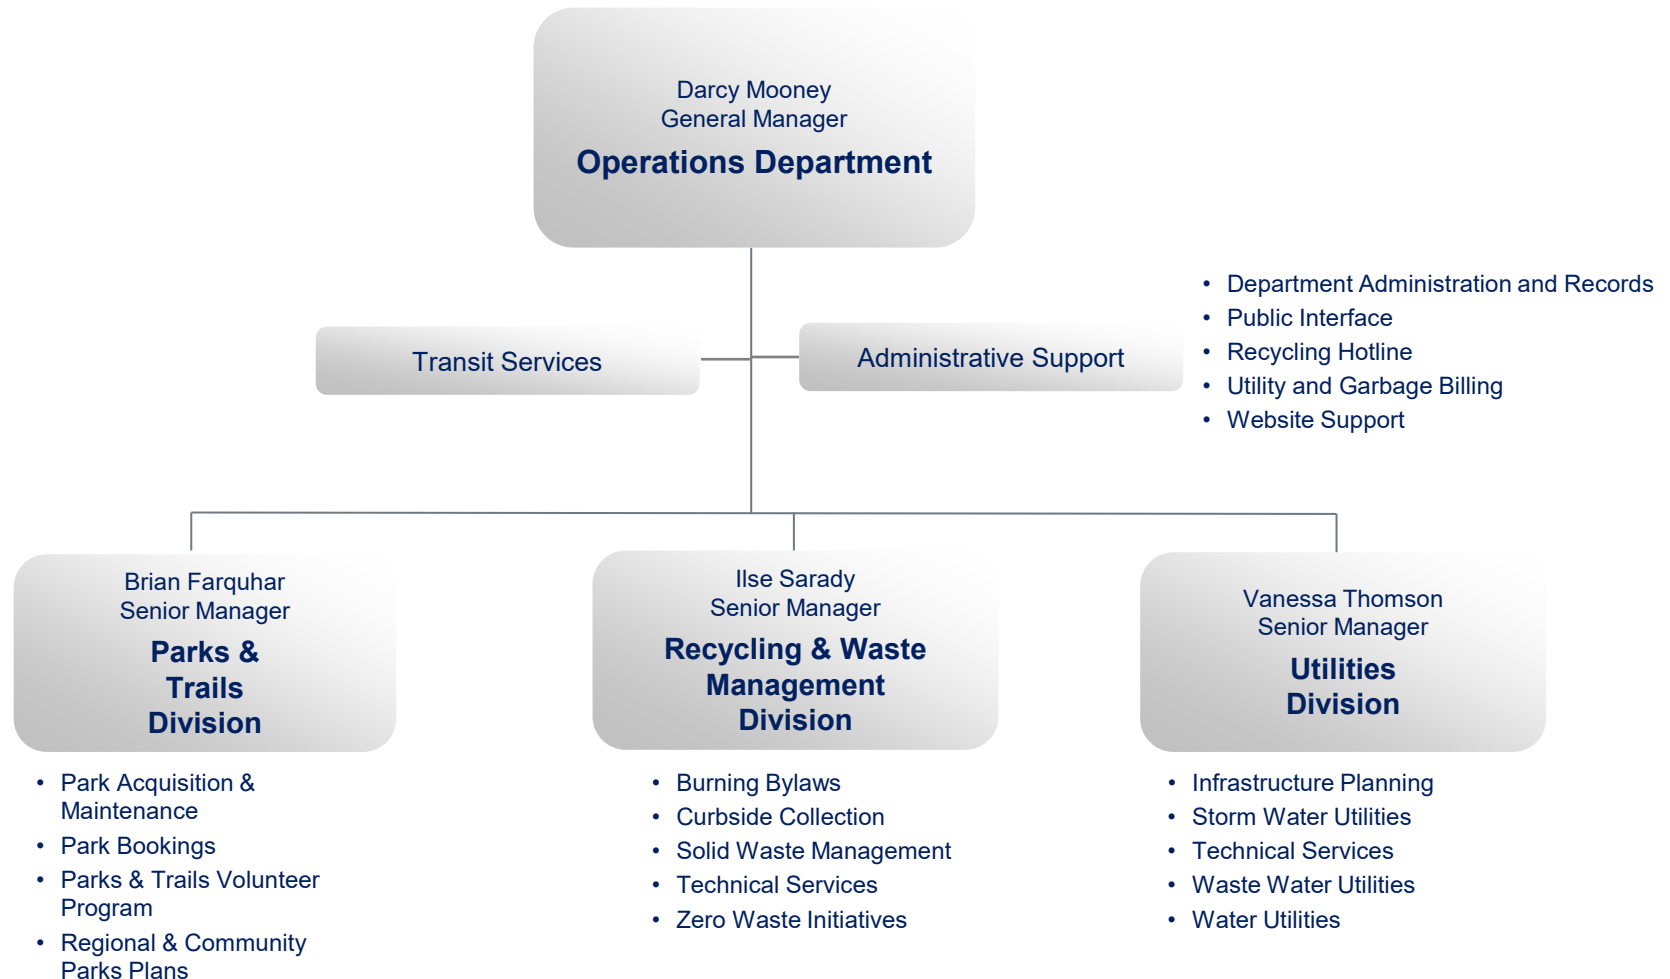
Darcy Mooney
General Manager
Operations Department

Transit Services

Administrative Support

- Department Administration and Records
- Public Interface
- Recycling Hotline
- Utility and Garbage Billing
- Website Support

Brian Farquhar
Senior Manager
Parks & Trails Division

- Park Acquisition & Maintenance
- Park Bookings
- Parks & Trails Volunteer Program
- Regional & Community Parks Plans

Ilse Sarady
Senior Manager
Recycling & Waste Management Division

- Burning Bylaws
- Curbside Collection
- Solid Waste Management
- Technical Services
- Zero Waste Initiatives

Vanessa Thomson
Senior Manager
Utilities Division

- Infrastructure Planning
- Storm Water Utilities
- Technical Services
- Waste Water Utilities
- Water Utilities